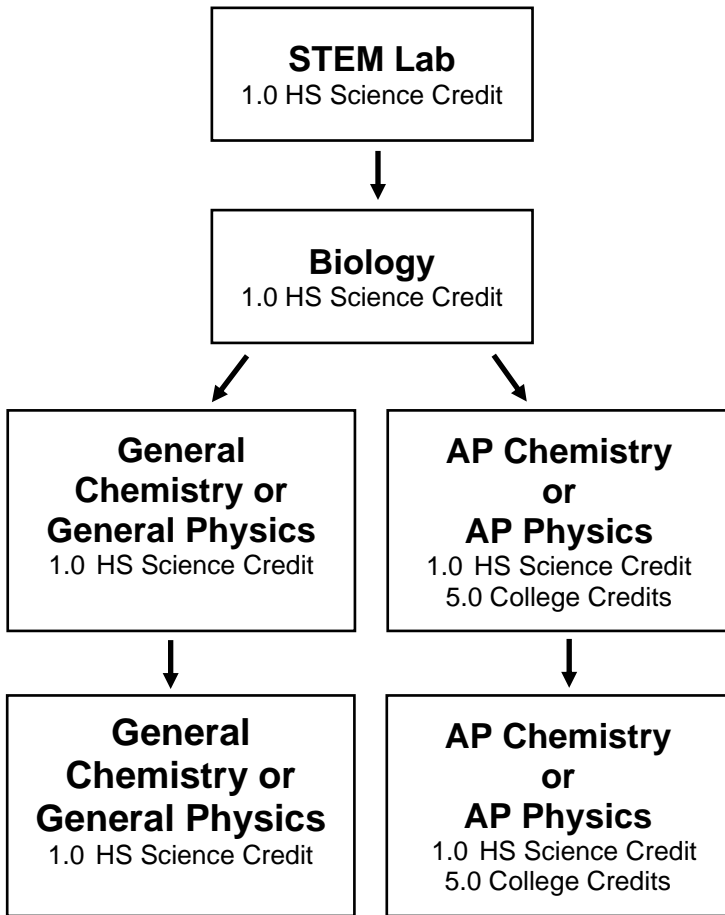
**STEM Lab**
1.0 HS Science Credit

**Biology**
1.0 HS Science Credit

**General Chemistry or General Physics**
1.0 HS Science Credit

**AP Chemistry or AP Physics**
1.0 HS Science Credit
5.0 College Credits

**General Chemistry or General Physics**
1.0 HS Science Credit

**AP Chemistry or AP Physics**
1.0 HS Science Credit
5.0 College Credits